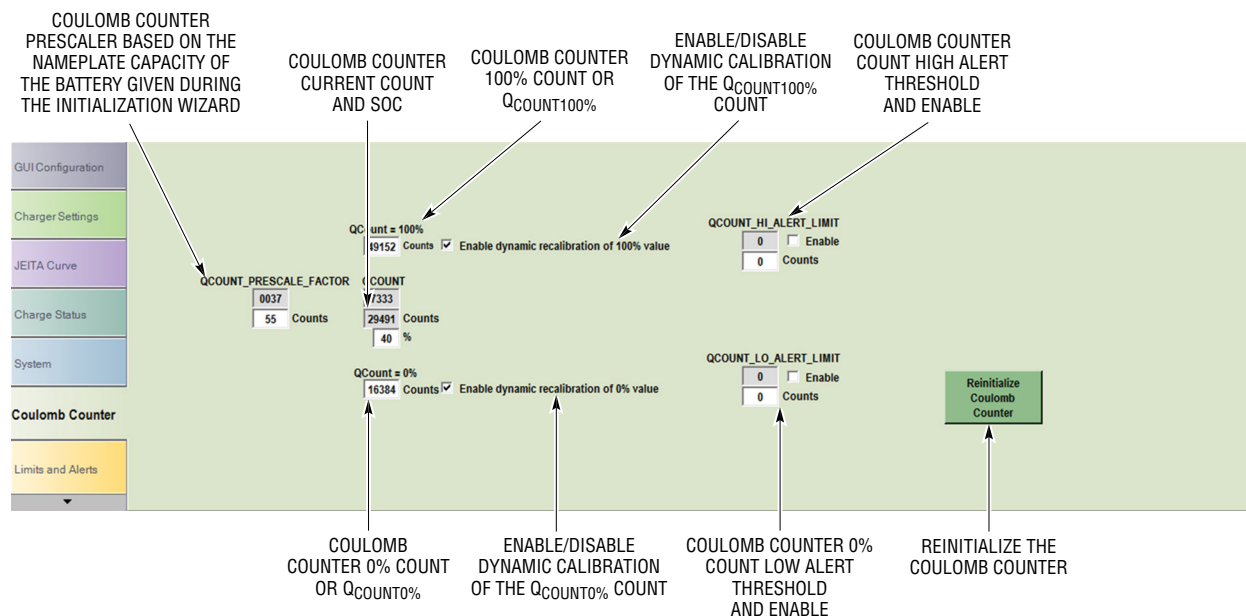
COULOMB COUNTER PRESCALER BASED ON THE NAMEPLATE CAPACITY OF THE BATTERY GIVEN DURING THE INITIALIZATION WIZARD

COULOMB COUNTER CURRENT COUNT AND SOC

COULOMB COUNTER 100% COUNT OR $Q_{COUNT100\%}$

ENABLE/DISABLE DYNAMIC CALIBRATION OF THE $Q_{COUNT100\%}$ COUNT

COULOMB COUNTER COUNT HIGH ALERT THRESHOLD AND ENABLE

GUI Configuration

Charger Settings

JEITA Curve

Charge Status

System

Coulomb Counter

Limits and Alerts

QCount = 100%
49152 Counts Enable dynamic recalibration of 100% value

QCOUNT_PRESCALE_FACTOR
0037
55 Counts

QCOUNT
7333
29491 Counts
40 %

QCount = 0%
16384 Counts Enable dynamic recalibration of 0% value

QCOUNT_HI_ALERT_LIMIT
0 Enable
0 Counts

QCOUNT_LO_ALERT_LIMIT
0 Enable
0 Counts

Reinitialize Coulomb Counter

COULOMB COUNTER 0% COUNT OR $Q_{COUNT0\%}$

ENABLE/DISABLE DYNAMIC CALIBRATION OF THE $Q_{COUNT0\%}$ COUNT

COULOMB COUNTER 0% COUNT LOW ALERT THRESHOLD AND ENABLE

REINITIALIZE THE COULOMB COUNTER